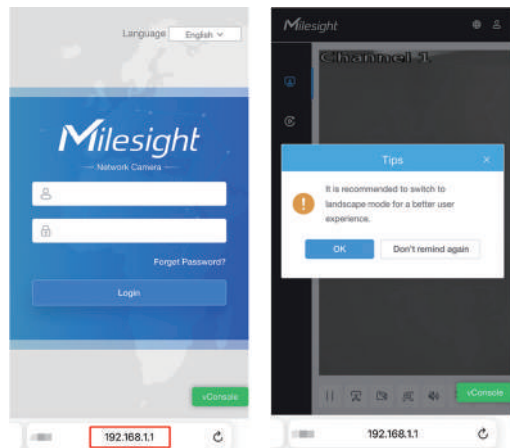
Language English

Milesight

Network Camera

Forget Password?

Login

vConsole

192.168.1.1

Milesight

Channel 1

Tips

It is recommended to switch to landscape mode for a better user experience.

OK

Don't remind again

vConsole

192.168.1.1